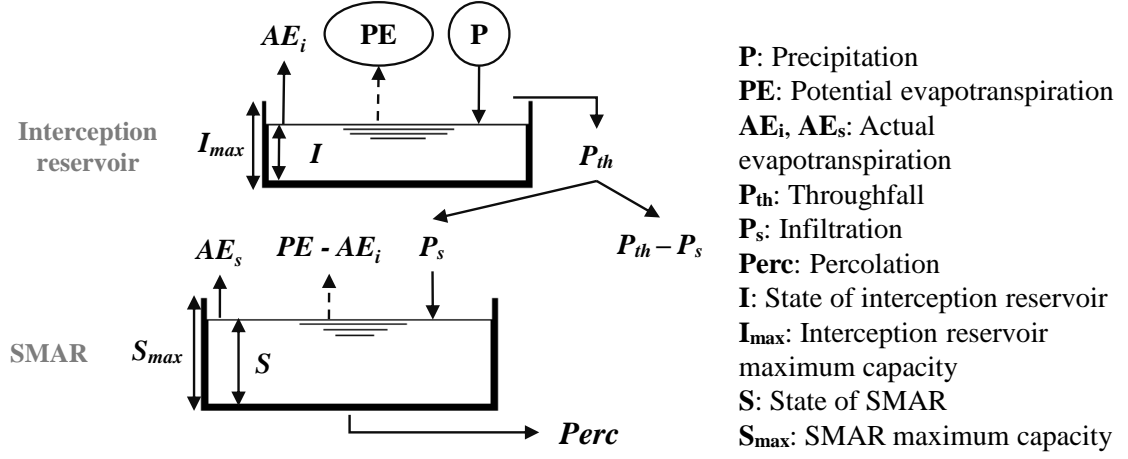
$AE_i$ PE P

Interception reservoir

$I_{max}$ $I$

$P_{th}$

$AE_s$ $PE - AE_i$ $P_s$ $P_{th} – P_s$

SMAR

$S_{max}$ $S$

Perc

**P**: Precipitation
**PE**: Potential evapotranspiration
**AE$_i$**, **AE$_s$**: Actual evapotranspiration
**P$_{th}$**: Throughfall
**P$_s$**: Infiltration
**Perc**: Percolation
**I**: State of interception reservoir
**I$_{max}$**: Interception reservoir maximum capacity
**S**: State of SMAR
**S$_{max}$**: SMAR maximum capacity